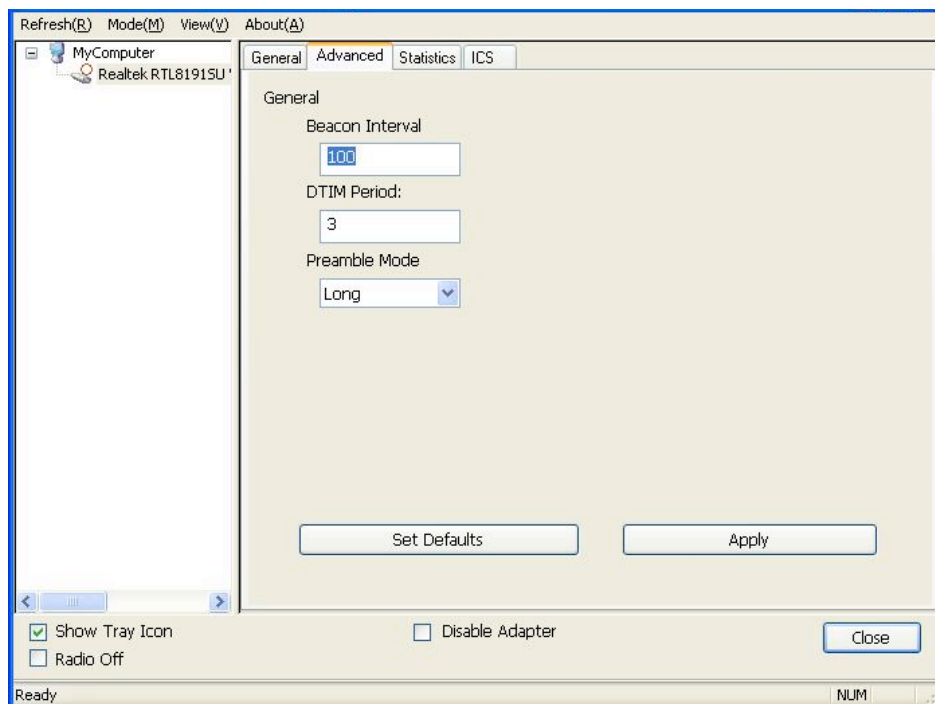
Refresh(R) Mode(M) View(V) About(A)

MyComputer
Realtek RTL8191SU '

General Advanced Statistics ICS

General

Beacon Interval
100

DTIM Period:
3

Preamble Mode
Long

Set Defaults

Apply

Show Tray Icon
Radio Off

Disable Adapter

Close

Ready

NUM